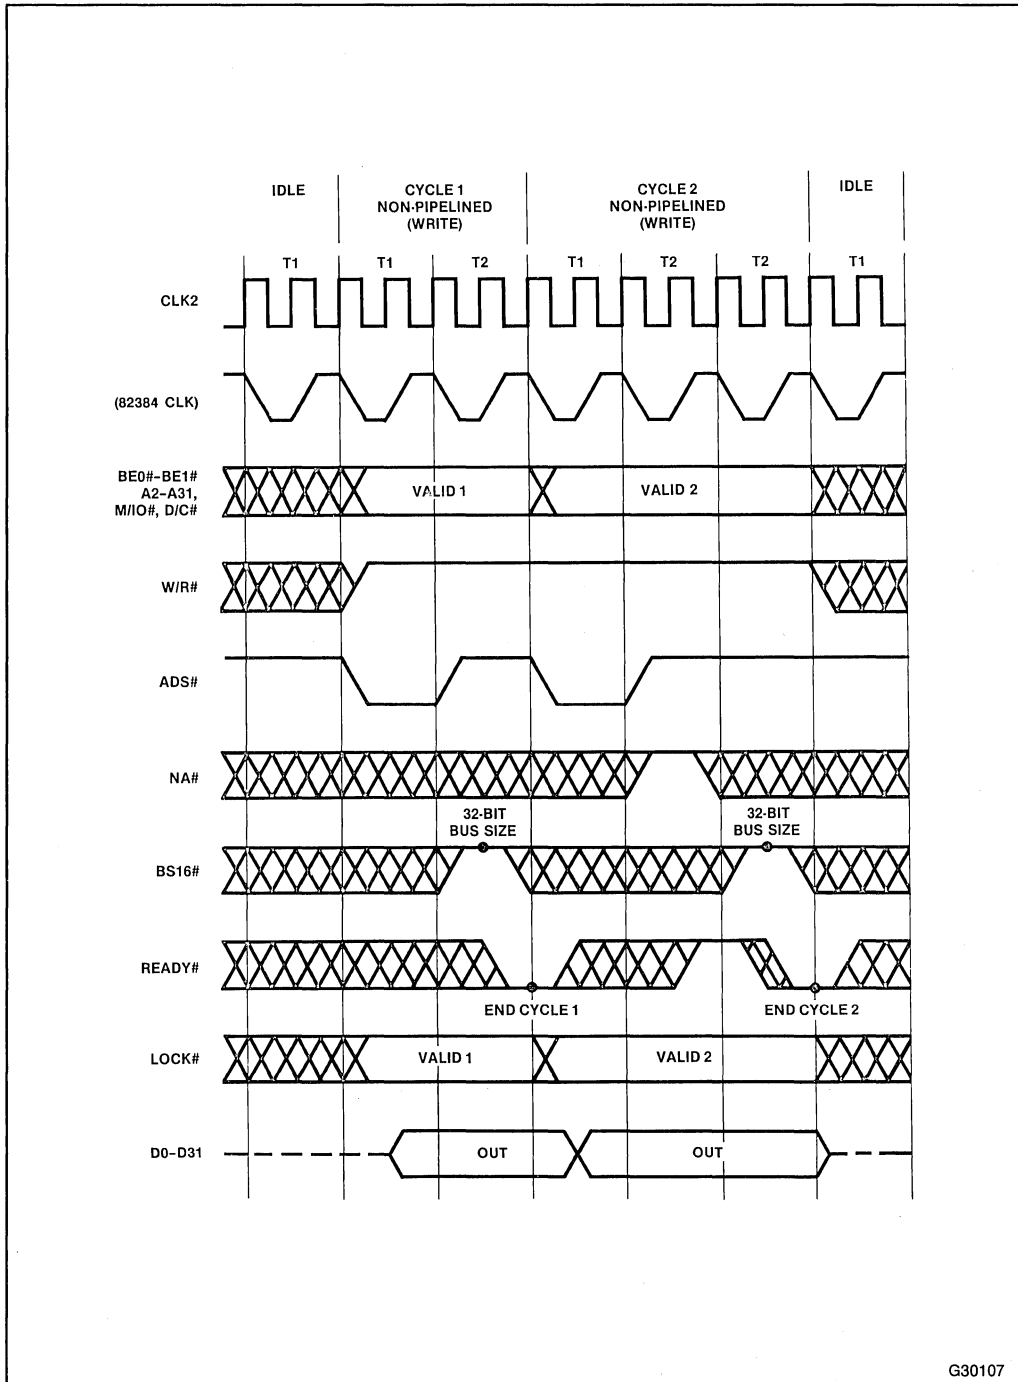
IDLE

CYCLE 1
NON-PIPELINED
(WRITE)

CYCLE 2
NON-PIPELINED
(WRITE)

IDLE

T1 T1 T2 T1 T2 T2 T1

CLK2

(82384 CLK)

BE0#-BE1#
A2-A31,
M/IO#, D/C#

VALID 1

VALID 2

W/R#

ADS#

NA#

32-BIT
BUS SIZE

32-BIT
BUS SIZE

BS16#

READY#

END CYCLE 1

END CYCLE 2

LOCK#

VALID 1

VALID 2

D0-D31

OUT

OUT

G30107